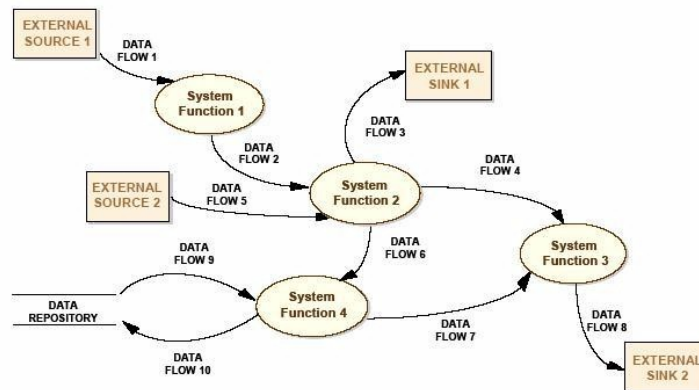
EXTERNAL SOURCE 1

DATA FLOW 1

System Function 1

EXTERNAL SINK 1

DATA FLOW 3

DATA FLOW 2

DATA FLOW 4

EXTERNAL SOURCE 2

DATA FLOW 5

System Function 2

DATA FLOW 9

DATA FLOW 6

System Function 3

DATA REPOSITORY

System Function 4

DATA FLOW 7

DATA FLOW 8

DATA FLOW 10

EXTERNAL SINK 2